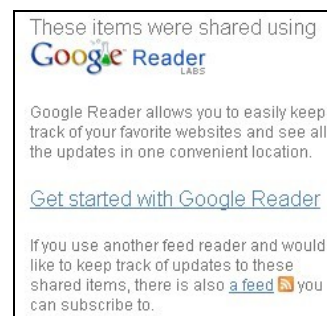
These items were shared using
Google Reader
LABS

Google Reader allows you to easily keep track of your favorite websites and see all the updates in one convenient location.

Get started with Google Reader

If you use another feed reader and would like to keep track of updates to these shared items, there is also a feed you can subscribe to.